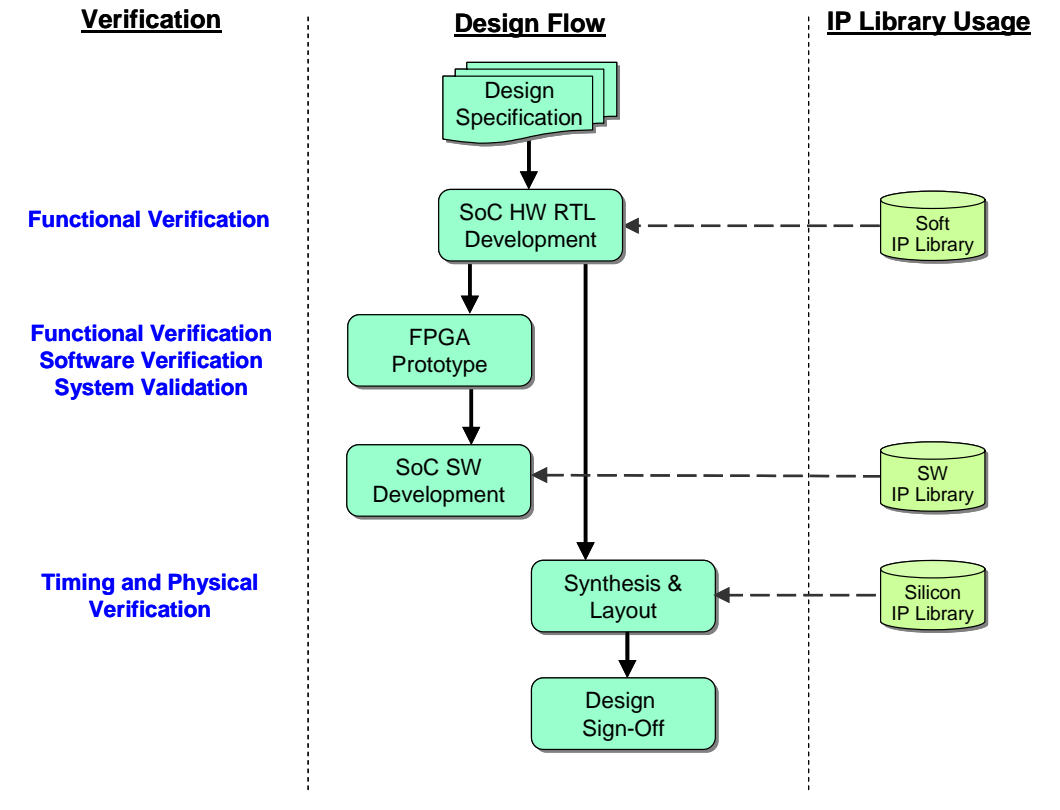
Verification

Design Flow

IP Library Usage

Design Specification

Functional Verification

SoC HW RTL Development

Soft IP Library

Functional Verification
Software Verification
System Validation

FPGA Prototype

SoC SW Development

SW IP Library

Timing and Physical Verification

Synthesis & Layout

Silicon IP Library

Design Sign-Off